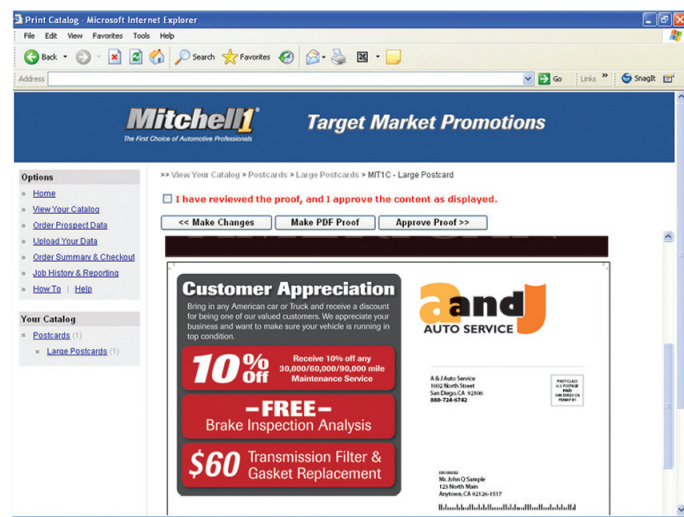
Print Catalog - Microsoft Internet Explorer

File Edit View Favorites Tools Help

Back Search Favorites

Address Go Links » SnagIt

Mitchell1
The First Choice of Automotive Professionals

Target Market Promotions

Options
Home
View Your Catalog
Order Prospect Data
Upload Your Data
Order Summary & Checkout
Job History & Reporting
How To | Help

Your Catalog
Postcards (1)
Large Postcards (1)

>> View Your Catalog > Postcards > Large Postcards > MIT1C - Large Postcard

I have reviewed the proof, and I approve the content as displayed.

<< Make Changes | Make PDF Proof | Approve Proof >>

Customer Appreciation

Bring in any American car or Truck and receive a discount for being one of our valued customers. We appreciate your business and want to make sure your vehicle is running in top condition.

10% Off
Receive 10% off any 30,000/60,000/90,000 mile Maintenance Service

–FREE–
Brake Inspection Analysis

$60 Transmission Filter & Gasket Replacement

a and J
AUTO SERVICE

A & J Auto Service
1002 North Street
San Diego, CA 92106
888-724-6742

FIRST CLASS
U.S. POSTAGE
PAID
SAN DIEGO, CA
PERMIT #1

Mr. John Q Sample
123 North Main
Anytown, CA 92126-1517